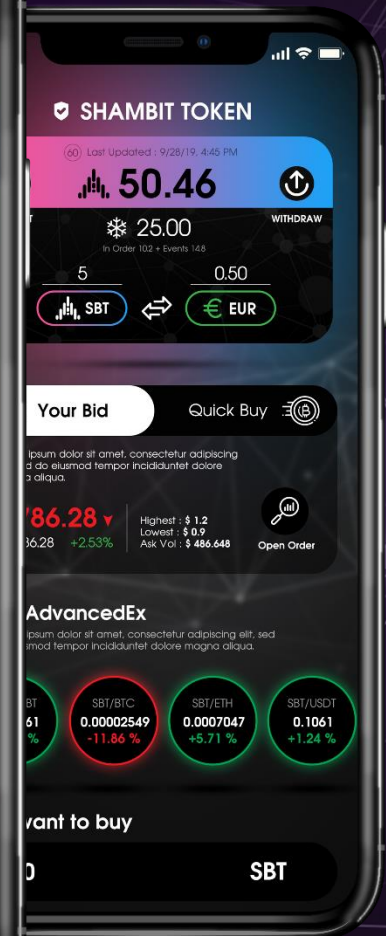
SHAMBIT TOKEN

60 Last Updated : 9/28/19, 4:45 PM

50.46

WITHDRAW

r

25.00

In Order 10.2 + Events 14.8

5

0.50

SBT

EUR

Your Bid

Quick Buy

ipsum dolor sit amet, consectetur adipiscing
d do eiusmod tempor incididuntet doloore
a aliqua.

786.28

36.28 +2.53%

Highest : $ 1.2
Lowest : $ 0.9
Ask Vol : $ 486.648

Open Order

AdvancedEx

ipsum dolor sit amet, consectetur adipiscing elit, sed
d tempor incididuntet dolore magna aliqua.

BT
61
%

SBT/BTC
0.00002549
-11.86 %

SBT/ETH
0.0007047
+5.71 %

SBT/USDT
0.1061
+1.24 %

vant to buy

0

SBT